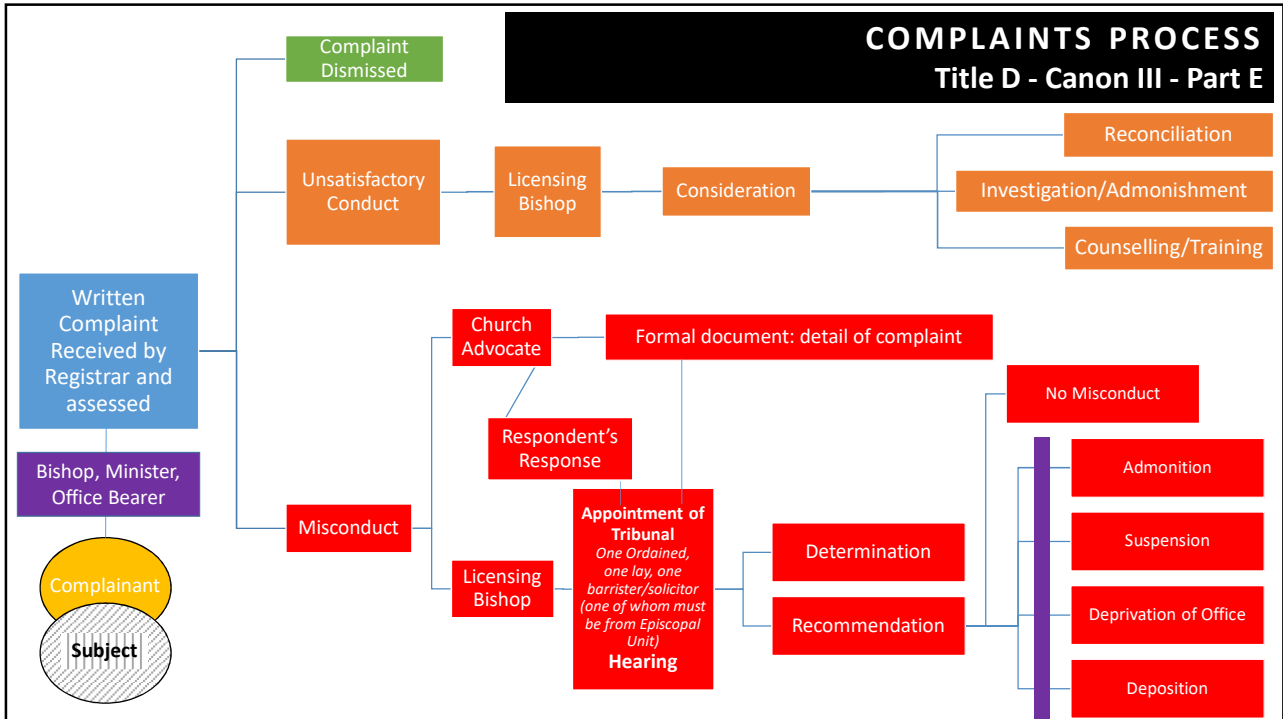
COMPLAINTS PROCESS
Title D - Canon III - Part E

Written Complaint Received by Registrar and assessed

Bishop, Minister, Office Bearer

Complainant

Subject

Complaint Dismissed

Unsatisfactory Conduct

Licensing Bishop

Consideration

Reconciliation

Investigation/Admonishment

Counselling/Training

Misconduct

Church Advocate

Formal document: detail of complaint

Respondent's Response

Licensing Bishop

Appointment of Tribunal
One Ordained, one lay, one barrister/solicitor (one of whom must be from Episcopal Unit)
Hearing

Determination

Recommendation

No Misconduct

Admonition

Suspension

Deprivation of Office

Deposition